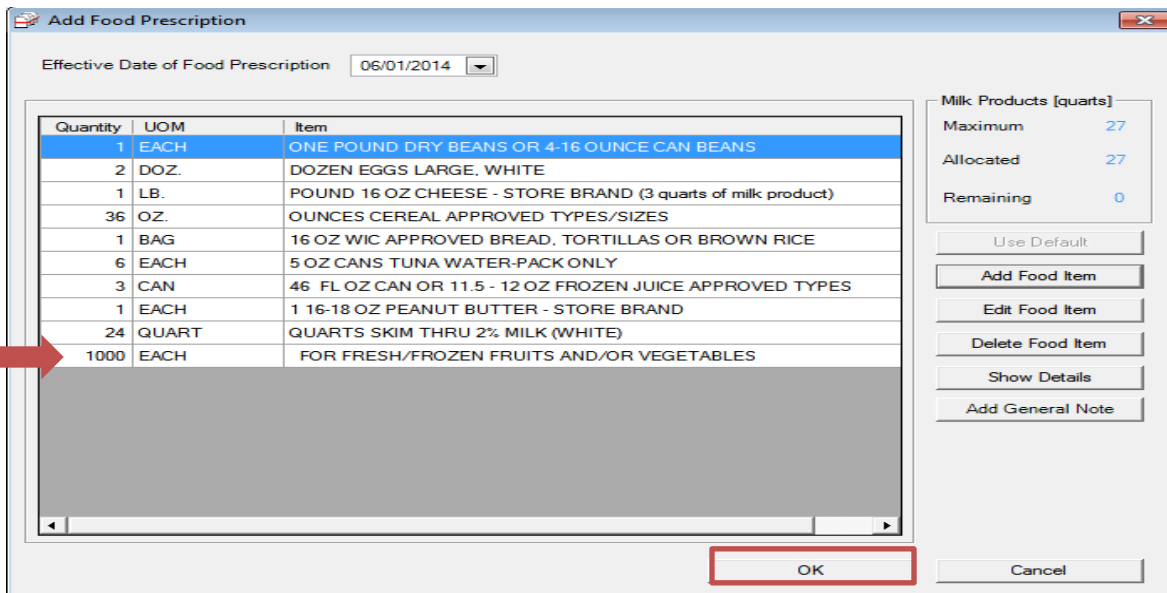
Add Food Prescription

Effective Date of Food Prescription 06/01/2014

| Quantity | UOM | Item |
|---|---|---|
| 1 | EACH | ONE POUND DRY BEANS OR 4-16 OUNCE CAN BEANS |
| 2 | DOZ. | DOZEN EGGS LARGE, WHITE |
| 1 | LB. | POUND 16 OZ CHEESE - STORE BRAND (3 quarts of milk product) |
| 36 | OZ. | OUNCES CEREAL APPROVED TYPES/SIZES |
| 1 | BAG | 16 OZ WIC APPROVED BREAD, TORTILLAS OR BROWN RICE |
| 6 | EACH | 5 OZ CANS TUNA WATER-PACK ONLY |
| 3 | CAN | 46 FL OZ CAN OR 11.5 - 12 OZ FROZEN JUICE APPROVED TYPES |
| 1 | EACH | 1 16-18 OZ PEANUT BUTTER - STORE BRAND |
| 24 | QUART | QUARTS SKIM THRU 2% MILK (WHITE) |
| 1000 | EACH | FOR FRESH/FROZEN FRUITS AND/OR VEGETABLES |

Milk Products [quarts]
Maximum 27
Allocated 27
Remaining 0

Use Default
Add Food Item
Edit Food Item
Delete Food Item
Show Details
Add General Note

OK
Cancel